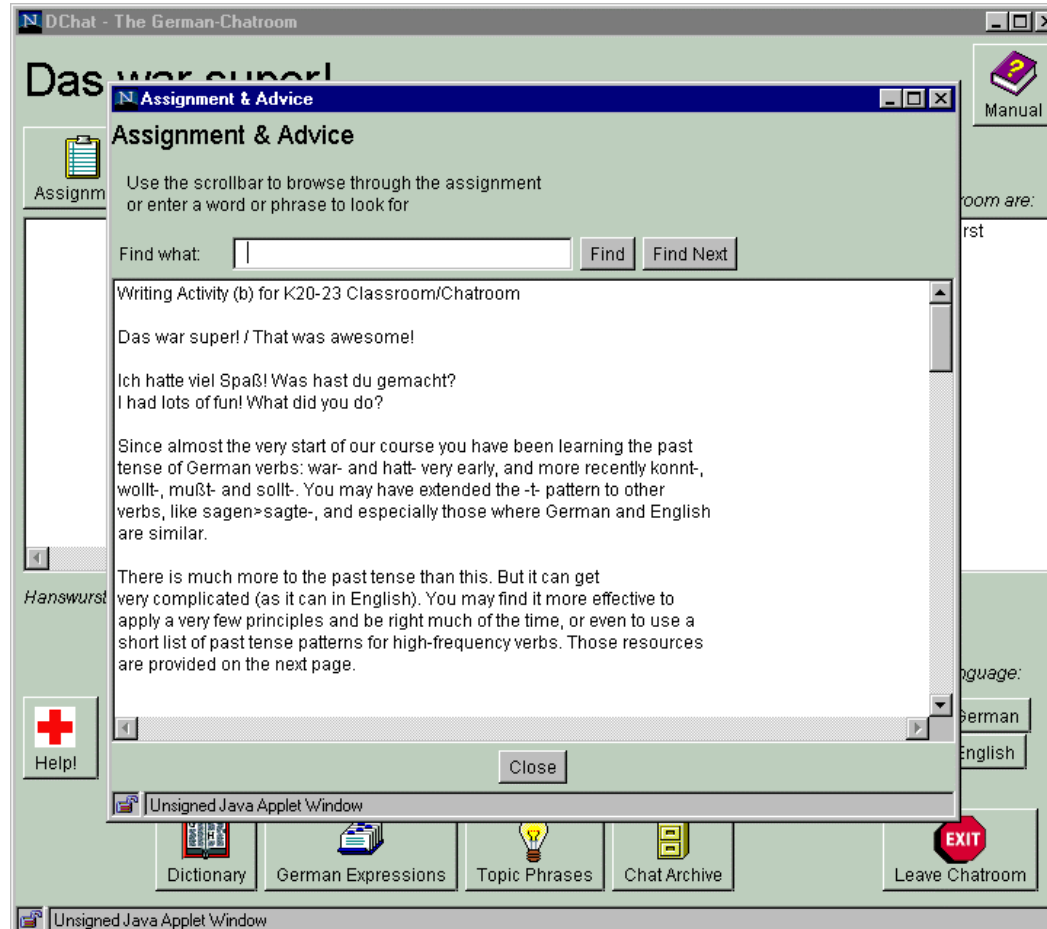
DChat - The German-Chatroom

Das war super!

Manual

Assignm

room are:

rst

Assignment & Advice

Assignment & Advice

Use the scrollbar to browse through the assignment or enter a word or phrase to look for

Find what:

Find

Find Next

Writing Activity (b) for K20-23 Classroom/Chatroom

Das war super! / That was awesome!

Ich hatte viel Spaß! Was hast du gemacht?
I had lots of fun! What did you do?

Since almost the very start of our course you have been learning the past tense of German verbs: war- and hatt- very early, and more recently konnt-, wollt-, mußt- and sollt-. You may have extended the -t- pattern to other verbs, like sagen>sagte-, and especially those where German and English are similar.

There is much more to the past tense than this. But it can get very complicated (as it can in English). You may find it more effective to apply a very few principles and be right much of the time, or even to use a short list of past tense patterns for high-frequency verbs. Those resources are provided on the next page.

Close

Unsigned Java Applet Window

Hanswurst

nguage:

German

English

Help!

Dictionary

German Expressions

Topic Phrases

Chat Archive

EXIT

Leave Chatroom

Unsigned Java Applet Window